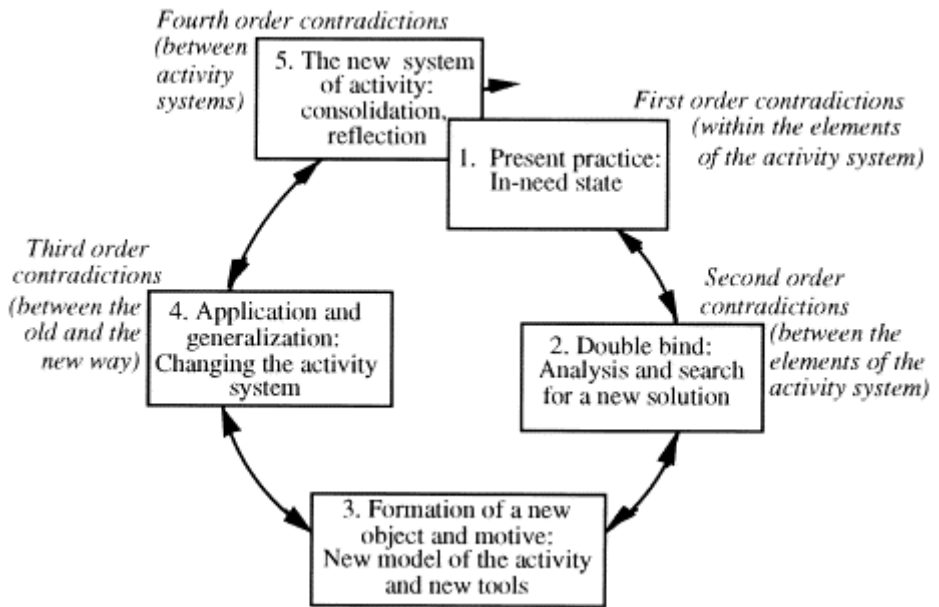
Fourth order contradictions (between activity systems)

5. The new system of activity: consolidation, reflection

First order contradictions (within the elements of the activity system)

1. Present practice: In-need state

Second order contradictions (between the elements of the activity system)

2. Double bind: Analysis and search for a new solution

3. Formation of a new object and motive: New model of the activity and new tools

Third order contradictions (between the old and the new way)

4. Application and generalization: Changing the activity system